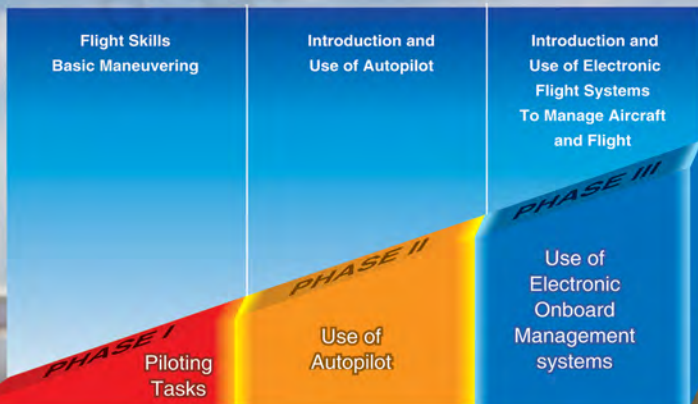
Flight Skills
Basic Maneuvering

Introduction and
Use of Autopilot

Introduction and
Use of Electronic
Flight Systems
To Manage Aircraft
and Flight

PHASE I
Piloting
Tasks

PHASE II
Use of
Autopilot

PHASE III
Use of
Electronic
Onboard
Management
systems